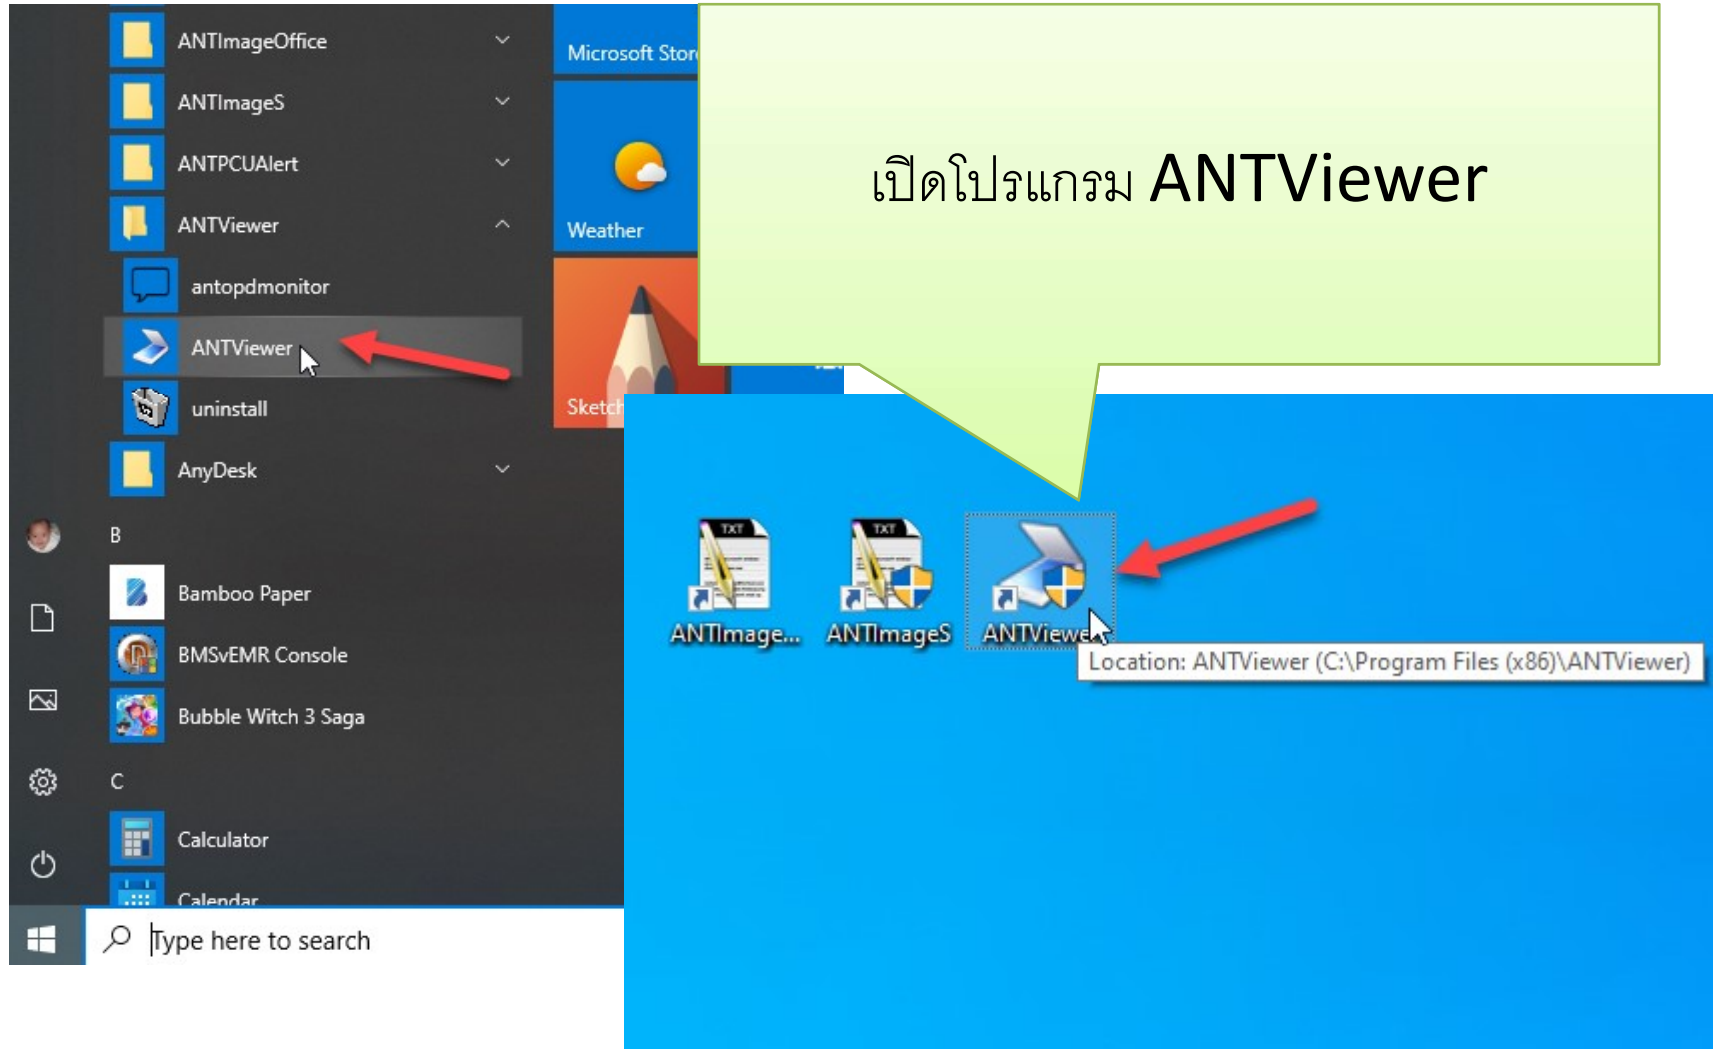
ANTImageOffice
ANTImageS
ANTPCUAlert
ANTViewer
antopdmonitor
ANTViewer
uninstall
AnyDesk
B
Bamboo Paper
BMSvEMR Console
Bubble Witch 3 Saga
C
Calculator
Calendar

Type here to search

Microsoft Stor
Weather
Sketch

เปิดโปรแกรม ANTViewer

TXT
ANTImage...
TXT
ANTImageS
ANTViewer
Location: ANTViewer (C:\Program Files (x86)\ANTViewer)